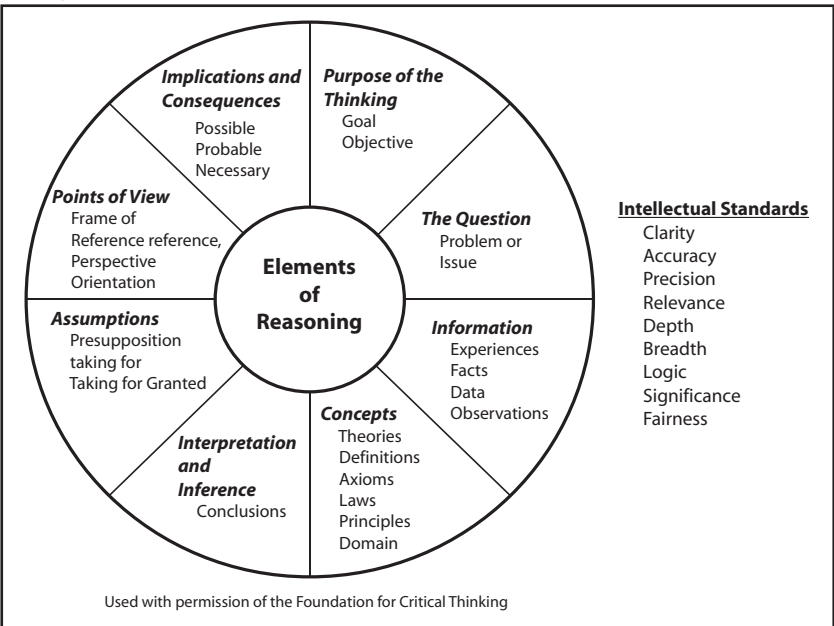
Implications and Consequences
Possible
Probable
Necessary

Purpose of the Thinking
Goal
Objective

Points of View
Frame of
Reference reference,
Perspective
Orientation

The Question
Problem or
Issue

Elements of Reasoning

Assumptions
Presupposition
taking for
Taking for Granted

Information
Experiences
Facts
Data
Observations

Interpretation and Inference
Conclusions

Concepts
Theories
Definitions
Axioms
Laws
Principles
Domain

Intellectual Standards
Clarity
Accuracy
Precision
Relevance
Depth
Breadth
Logic
Significance
Fairness

Used with permission of the Foundation for Critical Thinking